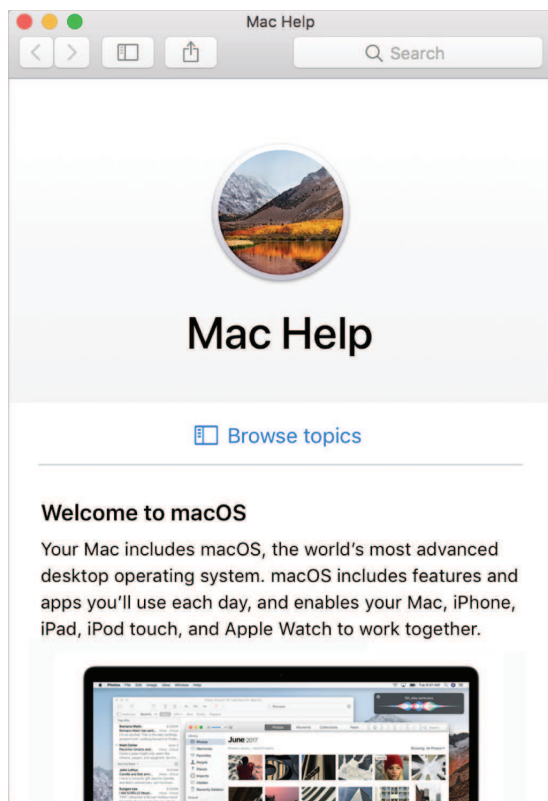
Mac Help

Search

Mac Help

Browse topics

Welcome to macOS

Your Mac includes macOS, the world's most advanced desktop operating system. macOS includes features and apps you'll use each day, and enables your Mac, iPhone, iPad, iPod touch, and Apple Watch to work together.

June 2017